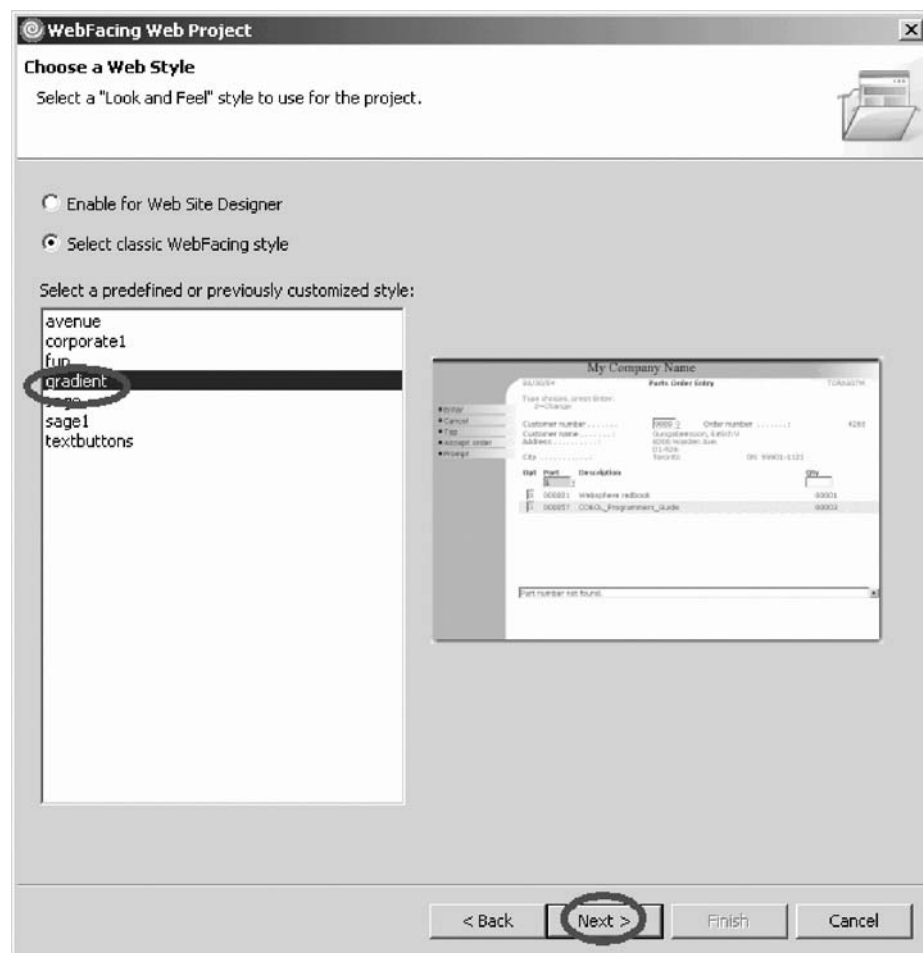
WebFacing Web Project

Choose a Web Style

Select a "Look and Feel" style to use for the project.

Enable for Web Site Designer

Select classic WebFacing style

Select a predefined or previously customized style:

avenue
corporate1
fun
gradient
sage
sage1
textbuttons

My Company Name

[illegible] Parts Order Entry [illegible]

Type choices, press Enter. 2=Change

Enter
Cancel
Top
Accept order
Prompt

Customer number . . . . . . . 0009 Order number . . . . . . . 4283
Customer name . . . . . . . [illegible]
Address . . . . . . . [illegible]
City . . . . . . . Toronto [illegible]

Opt Part Description Qty
000001 Websphere redbook 00001
000057 COBOL_Programmers_Guide 00002

Part number not found.

< Back Next > Finish Cancel